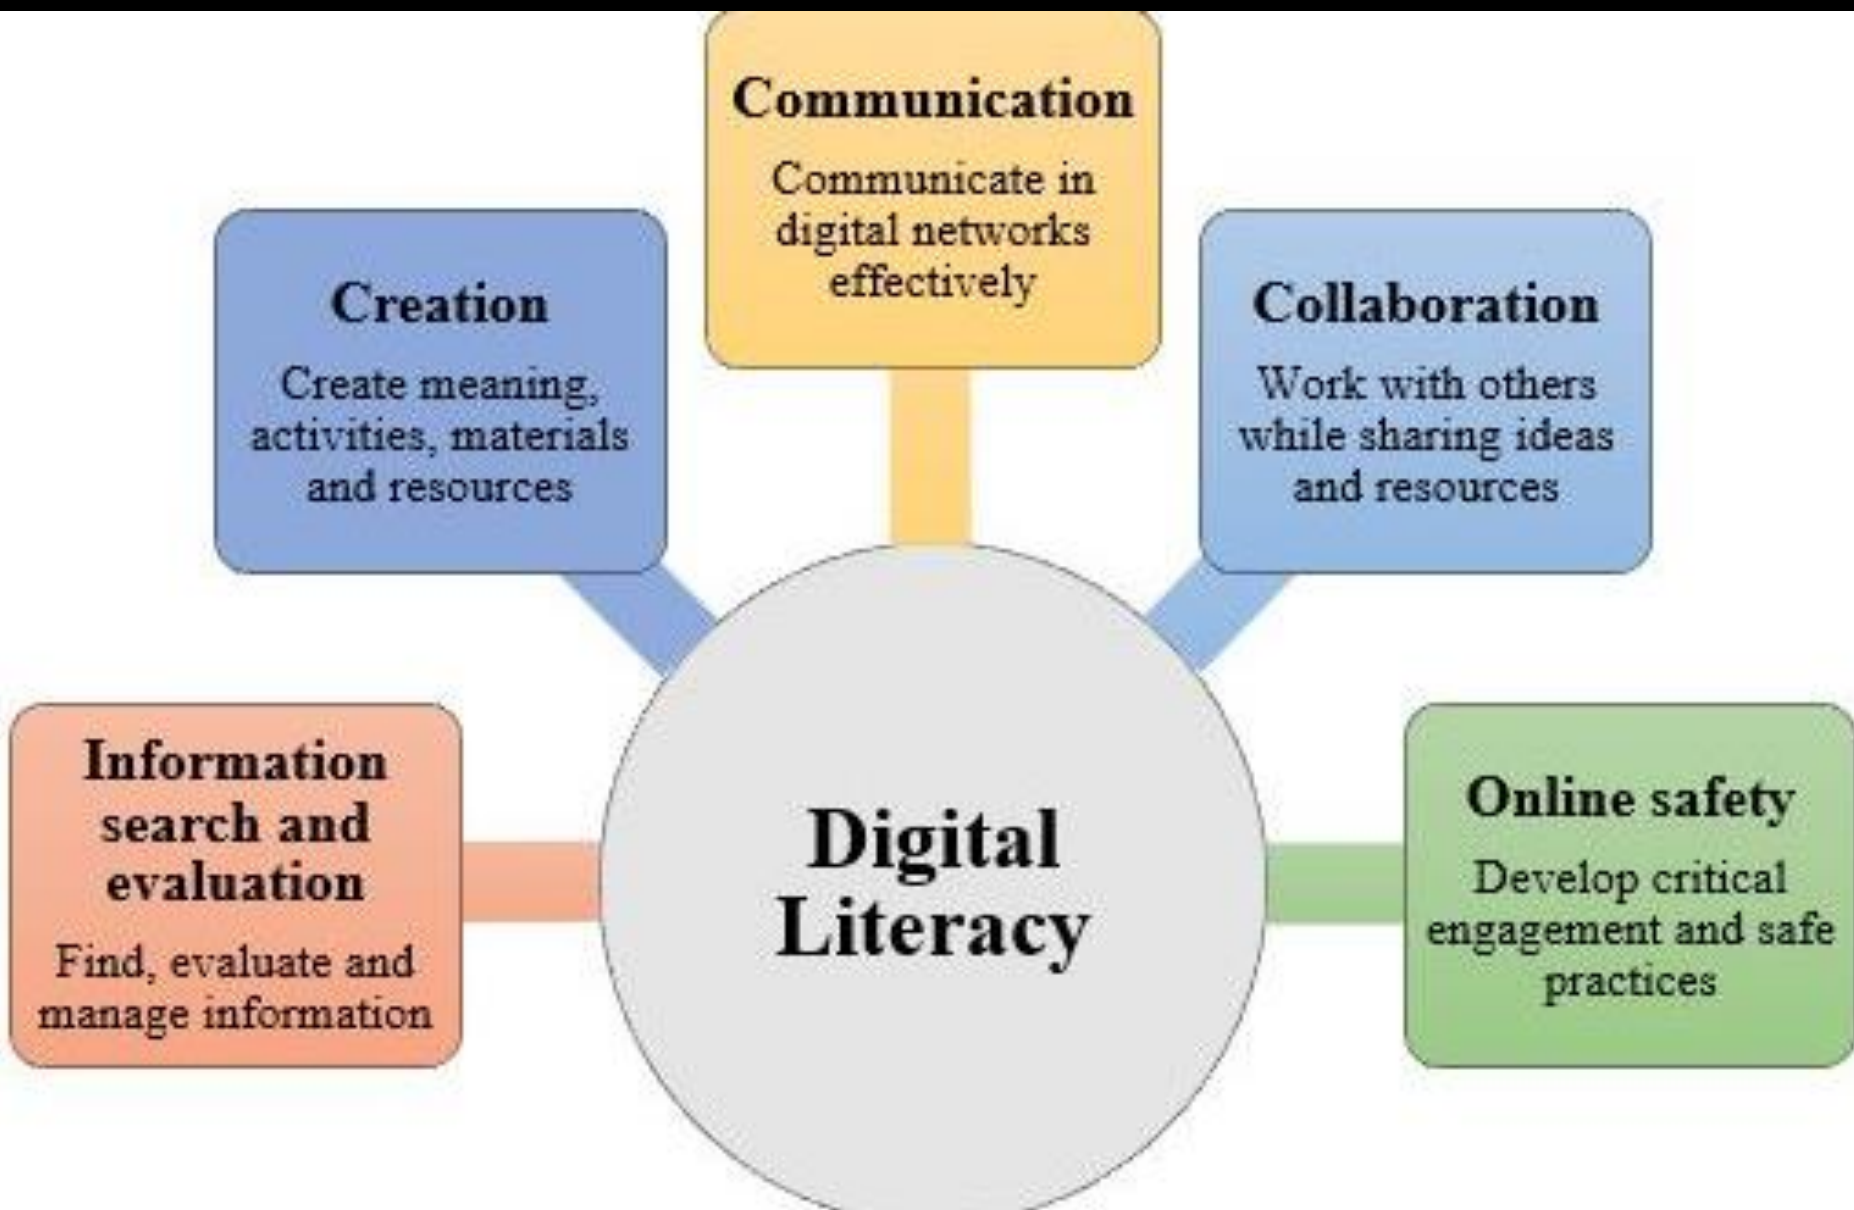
Communication

Communicate in digital networks effectively

Creation

Create meaning, activities, materials and resources

Collaboration

Work with others while sharing ideas and resources

Information search and evaluation

Find, evaluate and manage information

Digital Literacy

Online safety

Develop critical engagement and safe practices